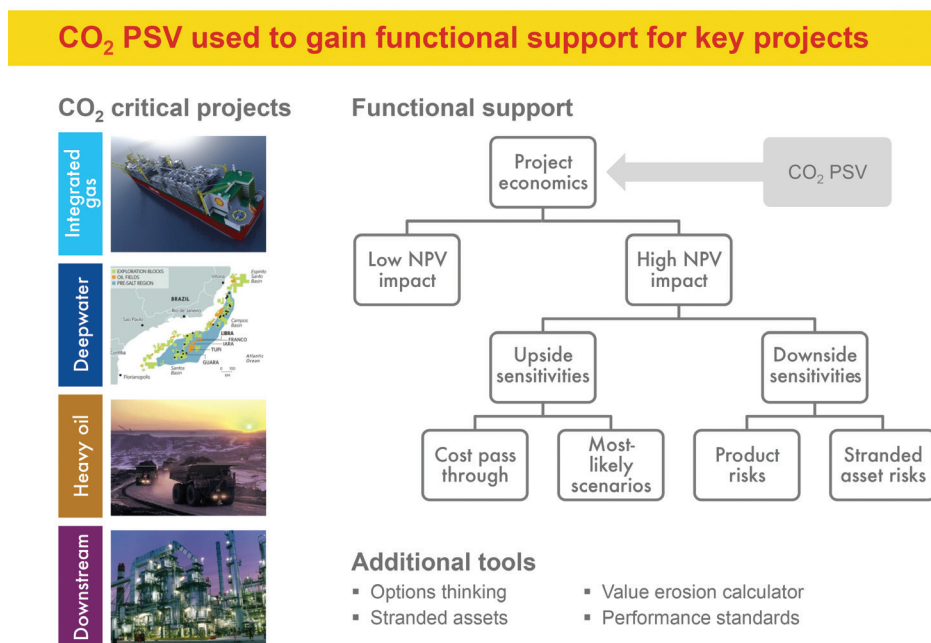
$CO_2$ PSV used to gain functional support for key projects

$CO_2$ critical projects

Integrated gas

Deepwater

EXPLORATION BLOCKS
OIL FIELDS
PRE-SALT REGION

BRAZIL

Espirito Santo Basin

Rio de Janeiro

São Paulo

Campos Basin

LIBRA

FRANCO

IARA

TUPI

GUARA

Santos Basin

Atlantic Ocean

Curitiba

Florianópolis

Heavy oil

Downstream

Functional support

Project economics

$CO_2$ PSV

Low NPV impact

High NPV impact

Upside sensitivities

Downside sensitivities

Cost pass through

Most-likely scenarios

Product risks

Stranded asset risks

Additional tools

▪ Options thinking
▪ Stranded assets
▪ Value erosion calculator
▪ Performance standards